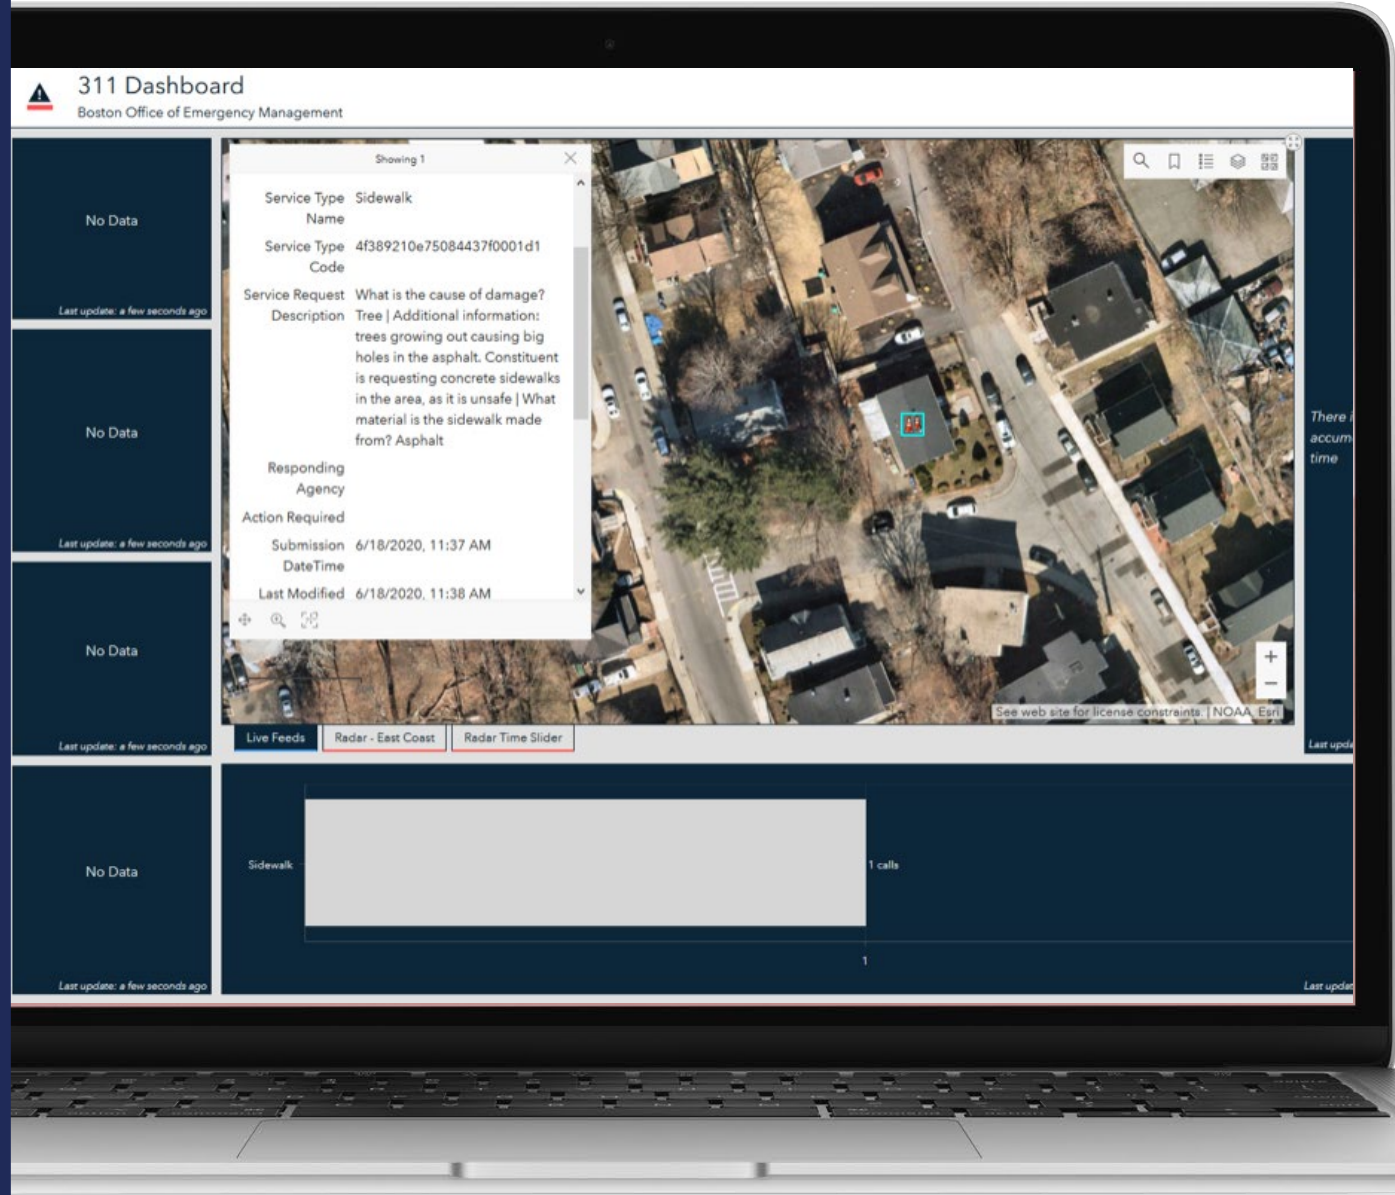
311 Dashboard
Boston Office of Emergency Management

No Data
Last update: a few seconds ago

No Data
Last update: a few seconds ago

No Data
Last update: a few seconds ago

No Data
Last update: a few seconds ago

Showing 1

| | |
|---|---|
| Service Type Name | Sidewalk |
| Service Type Code | 4f389210e75084437f0001d1 |
| Service Request Description | What is the cause of damage? Tree \| Additional information: trees growing out causing big holes in the asphalt. Constituent is requesting concrete sidewalks in the area, as it is unsafe \| What material is the sidewalk made from? Asphalt |
| Responding Agency | |
| Action Required | |
| Submission DateTime | 6/18/2020, 11:37 AM |
| Last Modified | 6/18/2020, 11:38 AM |

+
−
See web site for license constraints. | NOAA, Esri

Live Feeds
Radar - East Coast
Radar Time Slider

There i
accum
time
Last upd

Sidewalk
1 calls
1
Last updat